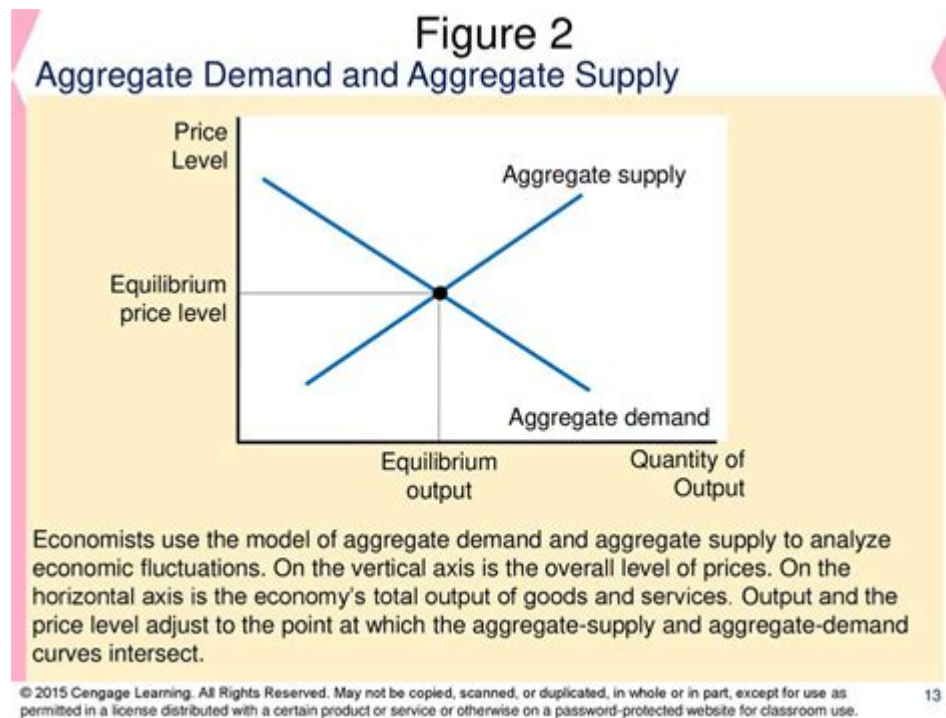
Figure 2
Aggregate Demand and Aggregate Supply

Price Level

Aggregate supply

Equilibrium price level

Aggregate demand

Equilibrium output

Quantity of Output

Economists use the model of aggregate demand and aggregate supply to analyze economic fluctuations. On the vertical axis is the overall level of prices. On the horizontal axis is the economy's total output of goods and services. Output and the price level adjust to the point at which the aggregate-supply and aggregate-demand curves intersect.

© 2015 Cengage Learning. All Rights Reserved. May not be copied, scanned, or duplicated, in whole or in part, except for use as permitted in a license distributed with a certain product or service or otherwise on a password-protected website for classroom use.

13